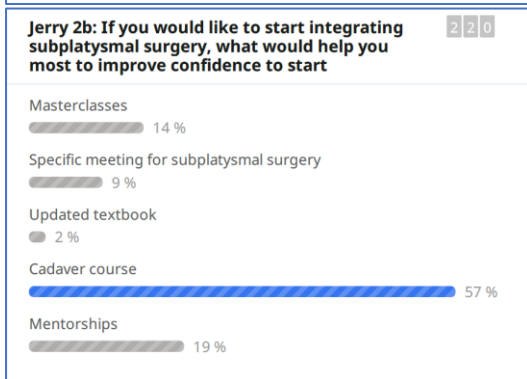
Jerry 2b: If you would like to start integrating subplatysmal surgery, what would help you most to improve confidence to start

2 2 0

Masterclasses
14 %

Specific meeting for subplatysmal surgery
9 %

Updated textbook
2 %

Cadaver course
57 %

Mentorships
19 %